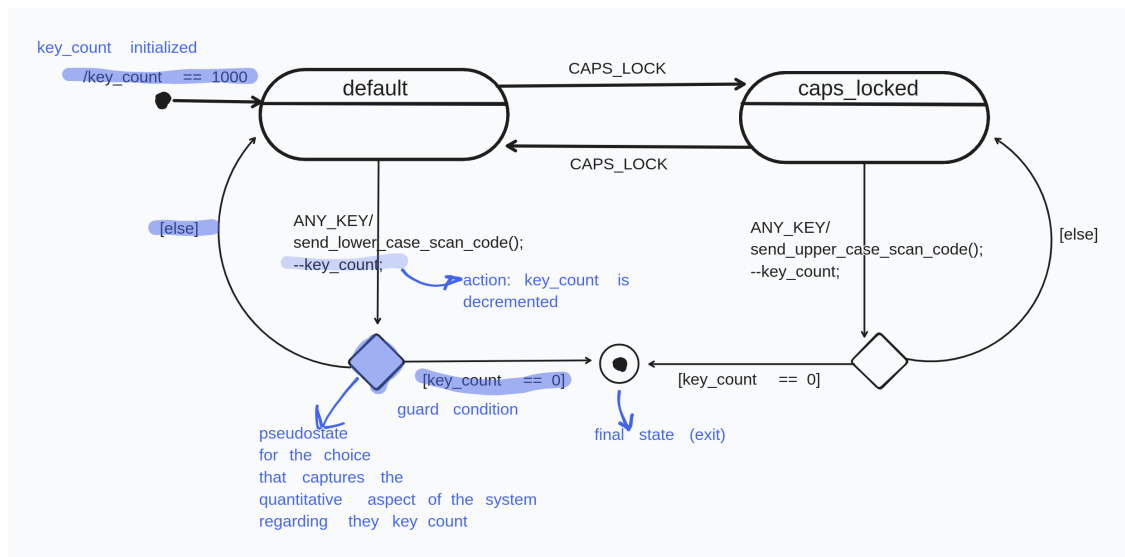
key_count initialized

/key_count == 1000

default

CAPS_LOCK

caps_locked

CAPS_LOCK

[else]

ANY_KEY/
send_lower_case_scan_code();
--key_count;

action: key_count is decremented

ANY_KEY/
send_upper_case_scan_code();
--key_count;

[else]

[key_count == 0]

guard condition

[key_count == 0]

pseudostate for the choice that captures the quantitative aspect of the system regarding they key count

final state (exit)